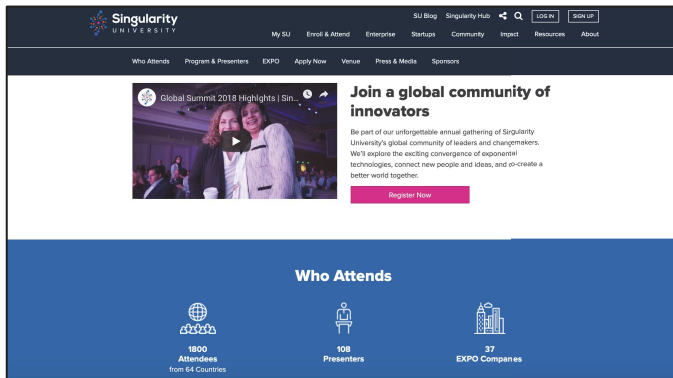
Singularity
UNIVERSITY

SU Blog Singularity Hub LOG IN SIGN UP

My SU Enroll & Attend Enterprise Startups Community Impact Resources About

Who Attends Program & Presenters EXPO Apply Now Venue Press & Media Sponsors

Global Summit 2018 Highlights | Sin...

Join a global community of innovators

Be part of our unforgettable annual gathering of Singularity University's global community of leaders and changemakers. We'll explore the exciting convergence of exponential technologies, connect new people and ideas, and co-create a better world together.

Register Now

Who Attends

1800
Attendees
from 64 Countries

108
Presenters

37
EXPO Companies